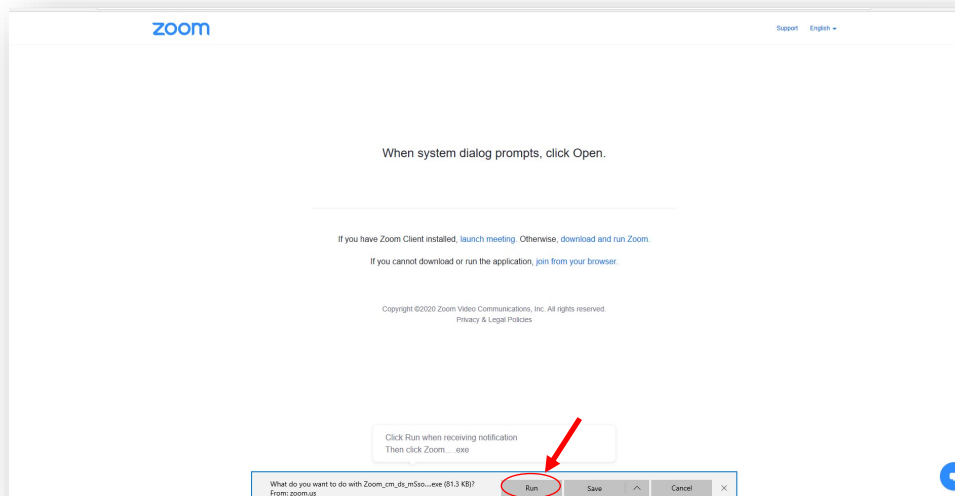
zoom

Support English

When system dialog prompts, click Open.

If you have Zoom Client installed, launch meeting. Otherwise, download and run Zoom.

If you cannot download or run the application, join from your browser.

Copyright ©2020 Zoom Video Communications, Inc. All rights reserved.
Privacy & Legal Policies

Click Run when receiving notification
Then click Zoom.... exe

What do you want to do with Zoom_cm_ds_mSso....exe (81.3 KB)?
From: zoom.us

Run

Save

Cancel

×